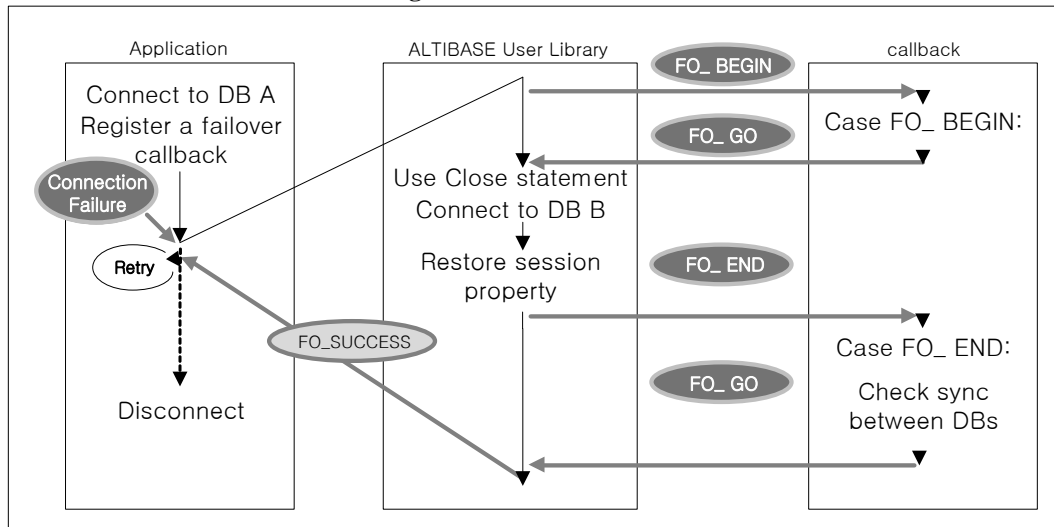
Application

ALTIBASE User Library

callback

FO_ BEGIN

Connect to DB A
Register a failover callback

Case FO_ BEGIN:

FO_ GO

Connection Failure

Use Close statement
Connect to DB B

Retry

Restore session property

FO_ END

FO_SUCCESS

Case FO_ END:

FO_ GO

Check sync between DBs

Disconnect